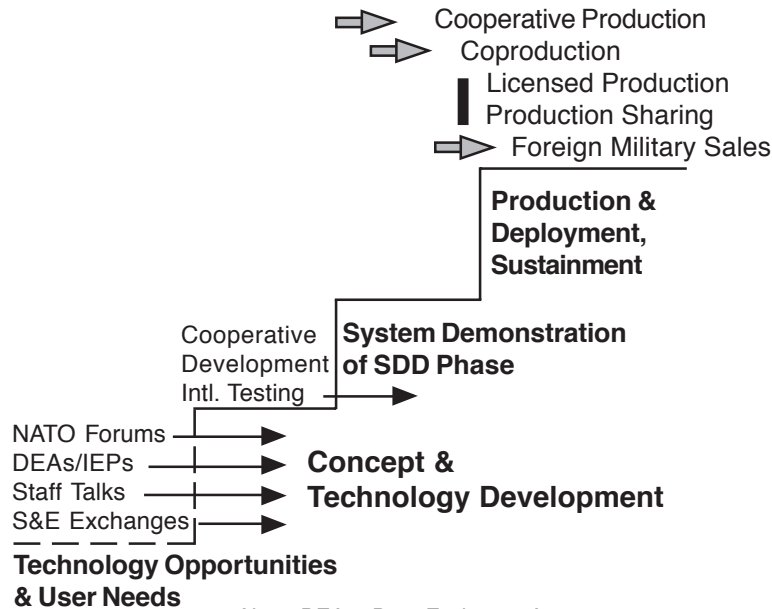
Cooperative Production
Coproduction
Licensed Production
Production Sharing
Foreign Military Sales

Production & Deployment, Sustainment

Cooperative Development
Intl. Testing

System Demonstration of SDD Phase

NATO Forums
DEAs/IEPs
Staff Talks
S&E Exchanges

Concept & Technology Development

Technology Opportunities & User Needs

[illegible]